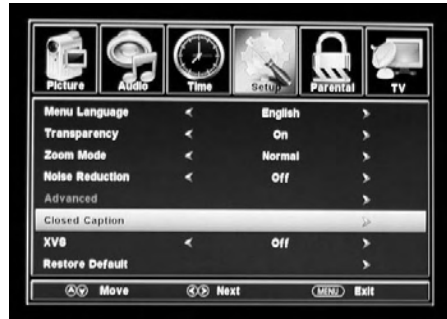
Picture Audio Time Setup Parental TV

| | | | |
|---|---|---|---|
| Menu Language | < | English | > |
| Transparency | < | On | > |
| Zoom Mode | < | Normal | > |
| Noise Reduction | < | Off | > |
| Advanced | | | > |
| Closed Caption | | | > |
| XVS | < | Off | > |
| Restore Default | | | > |

Move Next MENU Exit